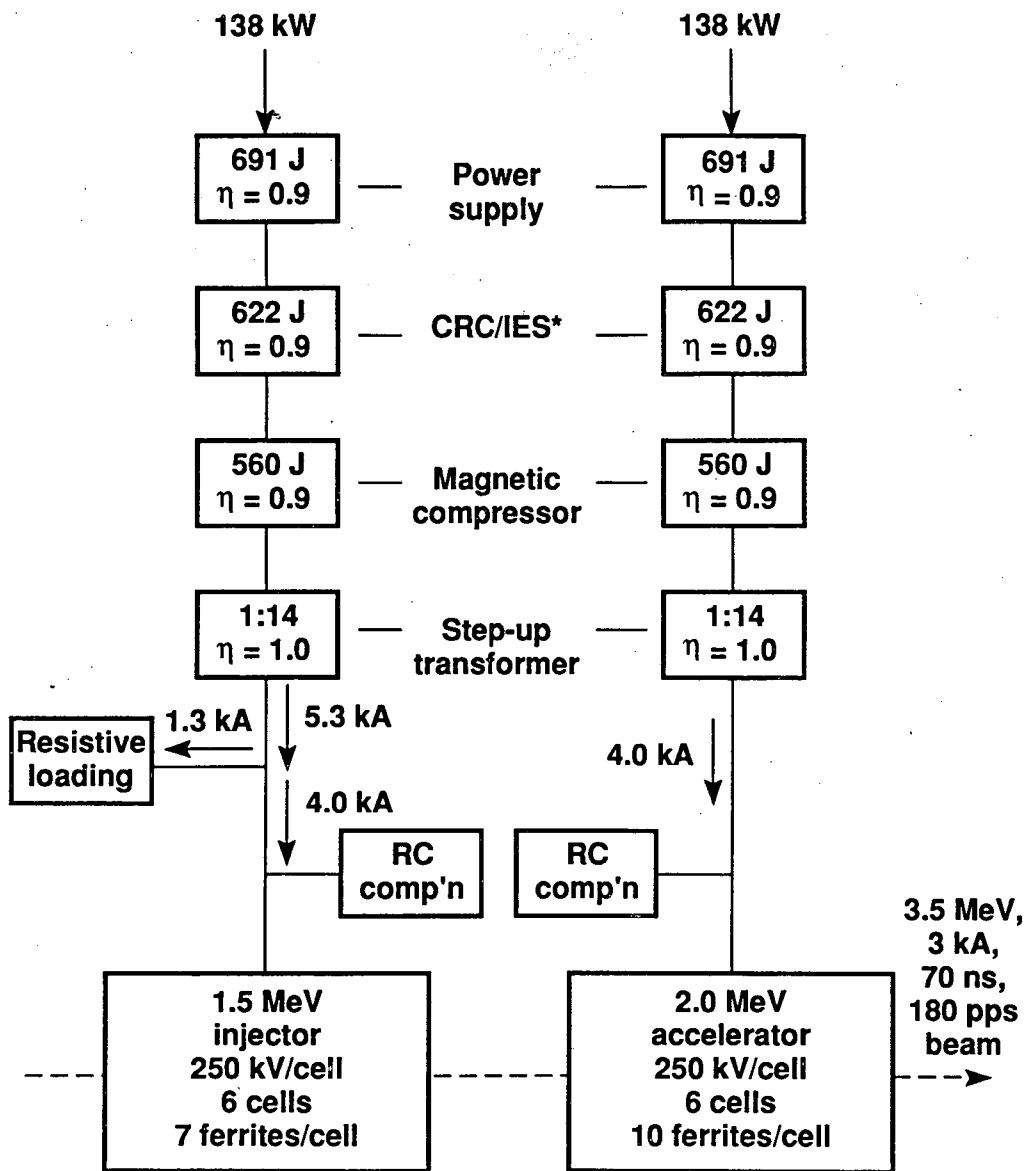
138 kW

138 kW

691 J
$\eta = 0.9$

Power supply

691 J
$\eta = 0.9$

622 J
$\eta = 0.9$

CRC/IES*

622 J
$\eta = 0.9$

560 J
$\eta = 0.9$

Magnetic compressor

560 J
$\eta = 0.9$

1:14
$\eta = 1.0$

Step-up transformer

1:14
$\eta = 1.0$

1.3 kA

5.3 kA

Resistive loading

4.0 kA

4.0 kA

RC comp'n

RC comp'n

3.5 MeV, 3 kA, 70 ns, 180 pps beam

1.5 MeV injector
250 kV/cell
6 cells
7 ferrites/cell

2.0 MeV accelerator
250 kV/cell
6 cells
10 ferrites/cell